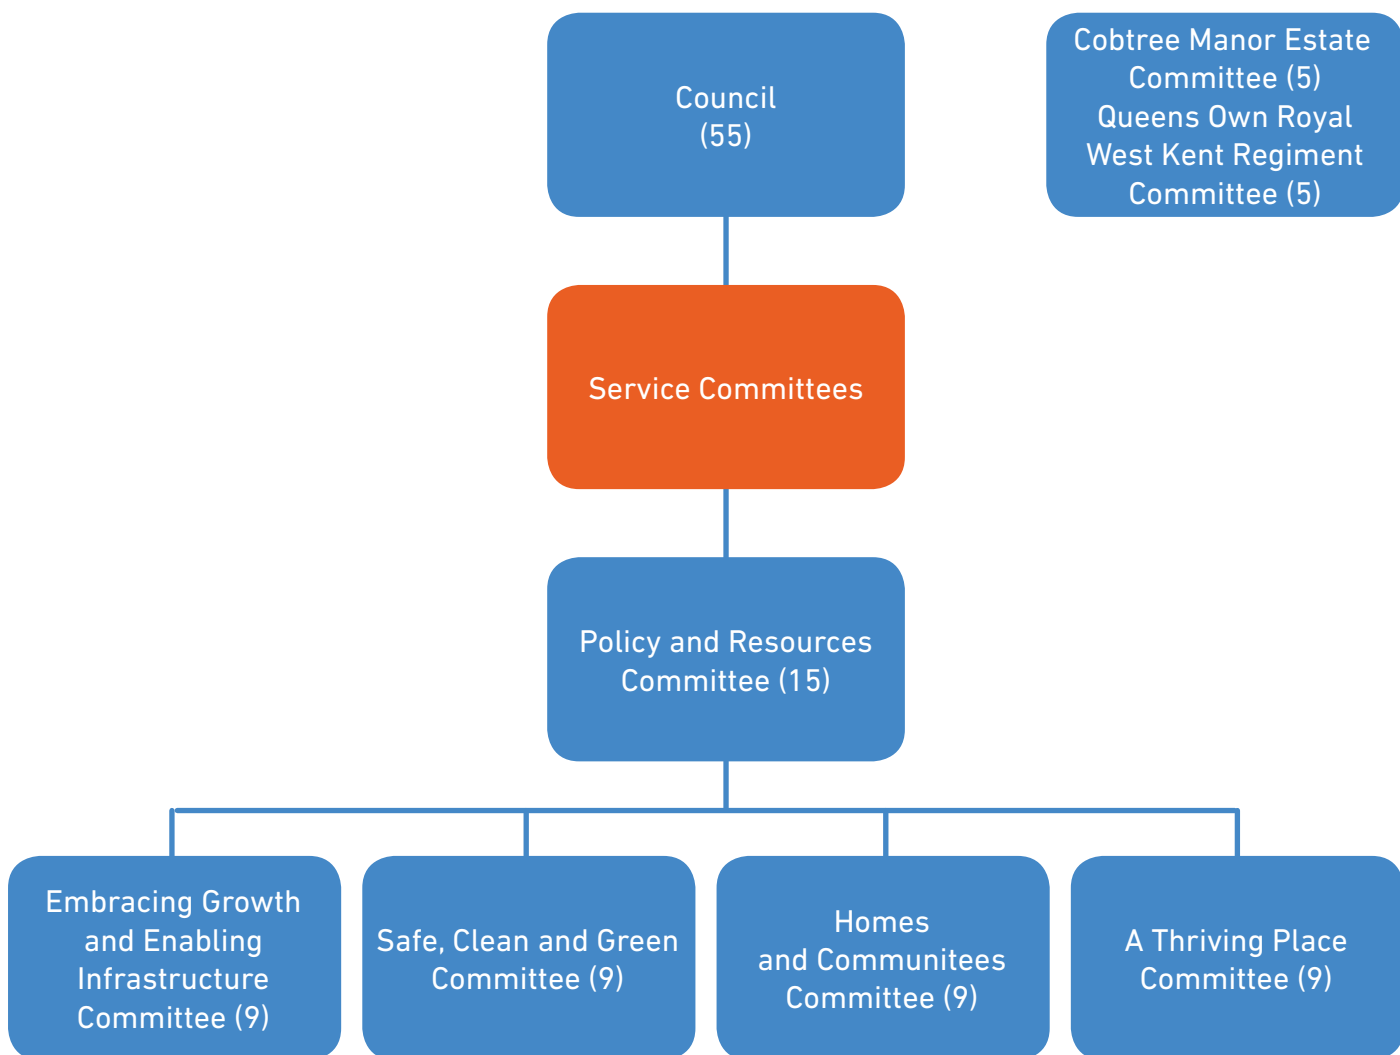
Council
(55)

Cobtree Manor Estate Committee (5)
Queens Own Royal West Kent Regiment Committee (5)

Service Committees

Policy and Resources Committee (15)

Embracing Growth and Enabling Infrastructure Committee (9)

Safe, Clean and Green Committee (9)

Homes and Communitees Committee (9)

A Thriving Place Committee (9)